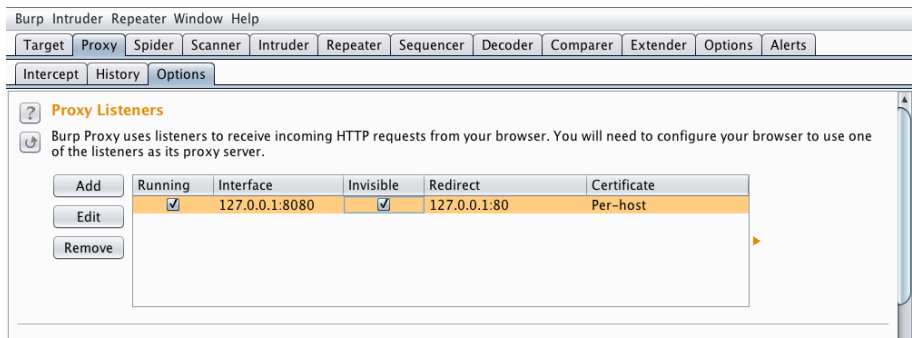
Burp Intruder Repeater Window Help

Target | Proxy | Spider | Scanner | Intruder | Repeater | Sequencer | Decoder | Comparer | Extender | Options | Alerts

Intercept | History | Options

?

Proxy Listeners

Burp Proxy uses listeners to receive incoming HTTP requests from your browser. You will need to configure your browser to use one of the listeners as its proxy server.

Add

Edit

Remove

| Running | Interface | Invisible | Redirect | Certificate |
|---|---|---|---|---|
| ☑ | 127.0.0.1:8080 | ☑ | 127.0.0.1:80 | Per-host |